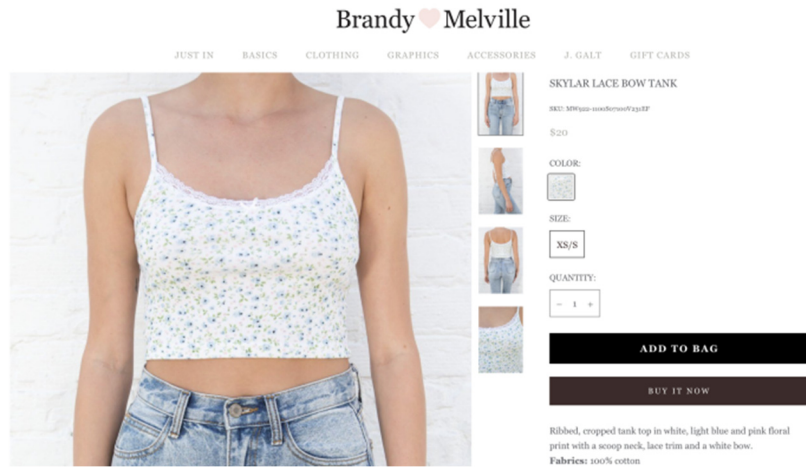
Brandy Melville

JUST IN BASICS CLOTHING GRAPHICS ACCESSORIES J. GALT GIFT CARDS

SKYLAR LACE BOW TANK

SKU: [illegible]

$20

COLOR:

SIZE:

XS/S

QUANTITY:

− 1 +

ADD TO BAG

BUY IT NOW

Ribbed, cropped tank top in white, light blue and pink floral print with a scoop neck, lace trim and a white bow.

Fabrics: 100% cotton